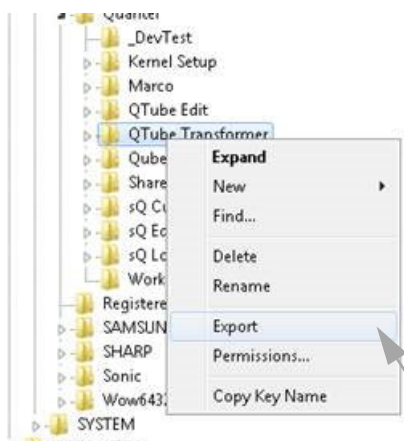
Quantel
_DevTest
Kernel Setup
Marco
QTube Edit
QTube Transformer
Qube
Share
sQ C
sQ Ec
sQ Lc
Work
Registere
SAMSUN
SHARP
Sonic
Wow6432
SYSTEM

Expand
New
Find...
Delete
Rename
Export
Permissions...
Copy Key Name